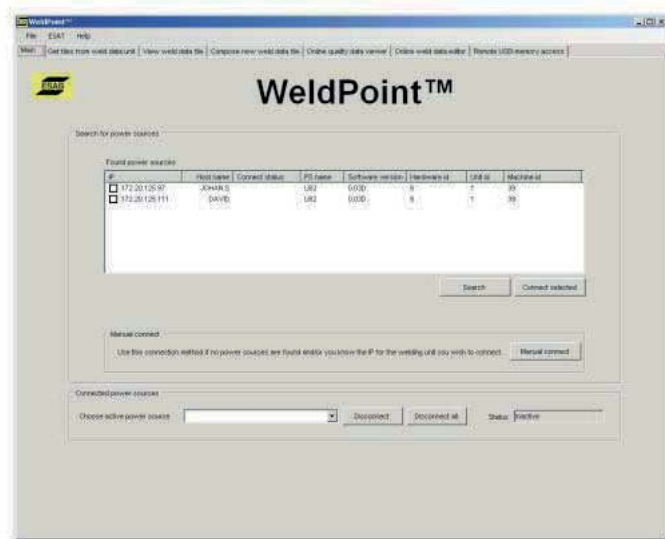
WeldPoint™

File ESAT Help

Main | Get files from weld data unit | View weld data file | Compose new weld data file | Online quality data viewer | Online weld data editor | Remote USB memory access

ESAB

WeldPoint™

Search for power sources

Found power sources

| IP | Host name | Connect status | PS name | Software version | Hardware id | Unit id | Machine id |
|---|---|---|---|---|---|---|---|
| 172.20.125.97 | JOHAN S | | U82 | 0.03D | 8 | 1 | 39 |
| 172.20.125.111 | DAVID | | U82 | 0.03D | 8 | 1 | 39 |

Search | Connect selected

Manual connect

Use this connection method if no power sources are found and/or you know the IP for the welding unit you wish to connect.

Manual connect

Connected power sources

Choose active power source: | Disconnect | Disconnect all | Status: Inactive